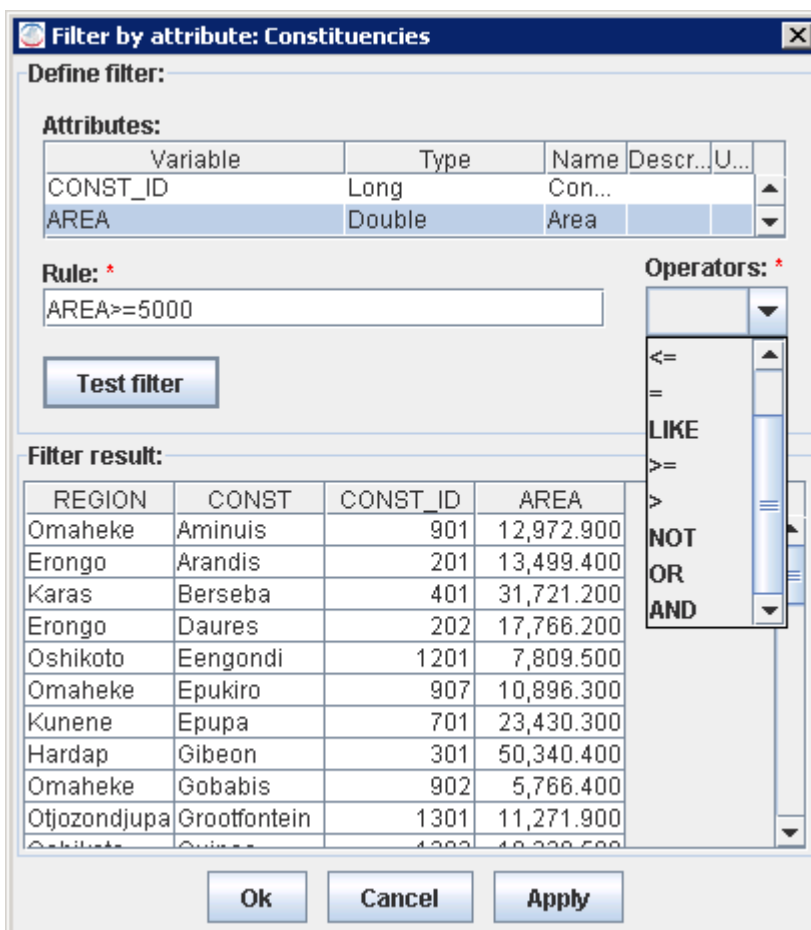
Filter by attribute: Constituencies

Define filter:

Attributes:

| Variable | Type | Name | Descr... | U... |
|---|---|---|---|---|
| CONST_ID | Long | Con... | | |
| AREA | Double | Area | | |

Rule: *

AREA>=5000

Operators: *

<=
=
LIKE
>=
>
NOT
OR
AND

Test filter

Filter result:

| REGION | CONST | CONST_ID | AREA |
|---|---|---|---|
| Omaheke | Aminuis | 901 | 12,972.900 |
| Erongo | Arandis | 201 | 13,499.400 |
| Karas | Berseba | 401 | 31,721.200 |
| Erongo | Daures | 202 | 17,766.200 |
| Oshikoto | Eengondi | 1201 | 7,809.500 |
| Omaheke | Epukiro | 907 | 10,896.300 |
| Kunene | Epupa | 701 | 23,430.300 |
| Hardap | Gibeon | 301 | 50,340.400 |
| Omaheke | Gobabis | 902 | 5,766.400 |
| Otjozondjupa | Grootfontein | 1301 | 11,271.900 |
| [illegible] | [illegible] | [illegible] | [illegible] |

Ok Cancel Apply